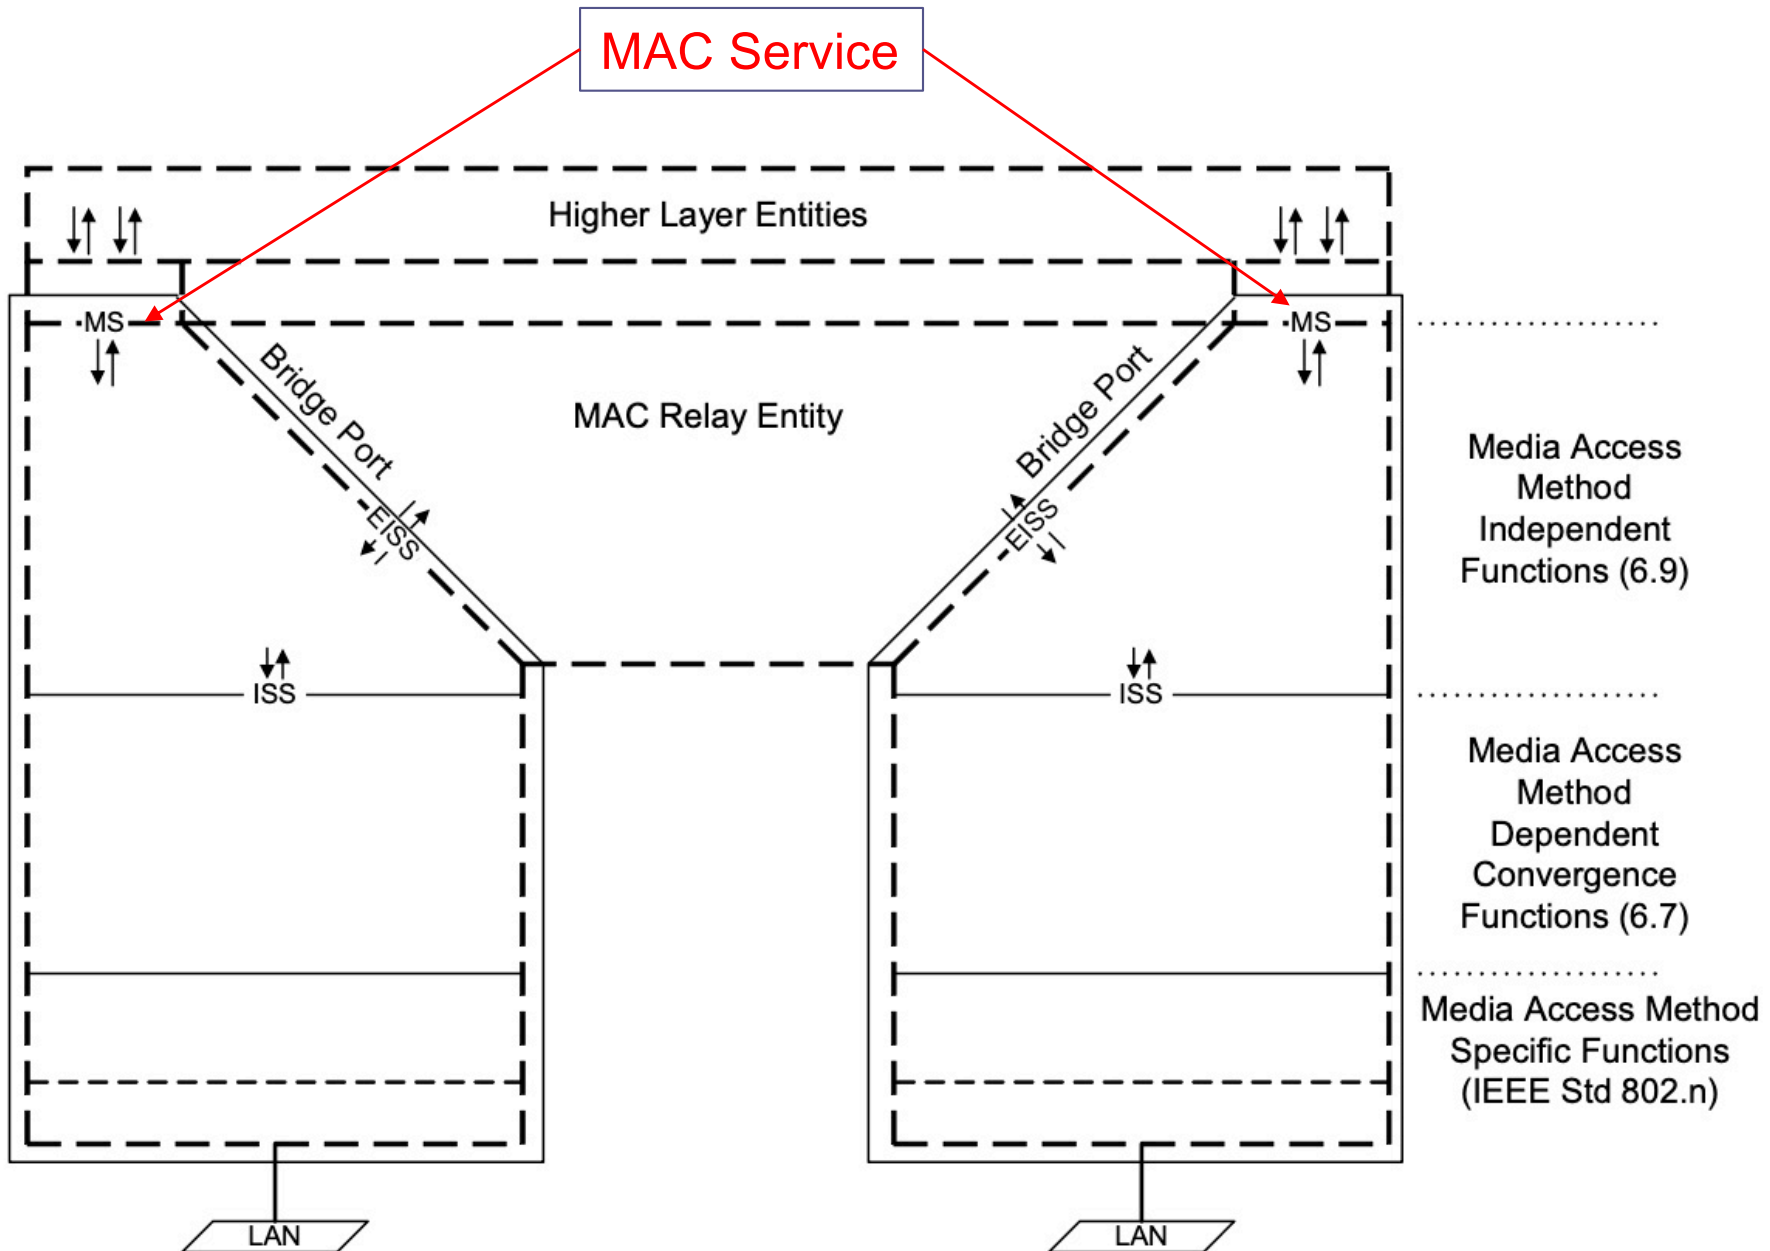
MAC Service

Higher Layer Entities

MS

MS

Bridge Port

Bridge Port

MAC Relay Entity

EISS

EISS

Media Access Method Independent Functions (6.9)

ISS

ISS

Media Access Method Dependent Convergence Functions (6.7)

Media Access Method Specific Functions (IEEE Std 802.n)

LAN

LAN